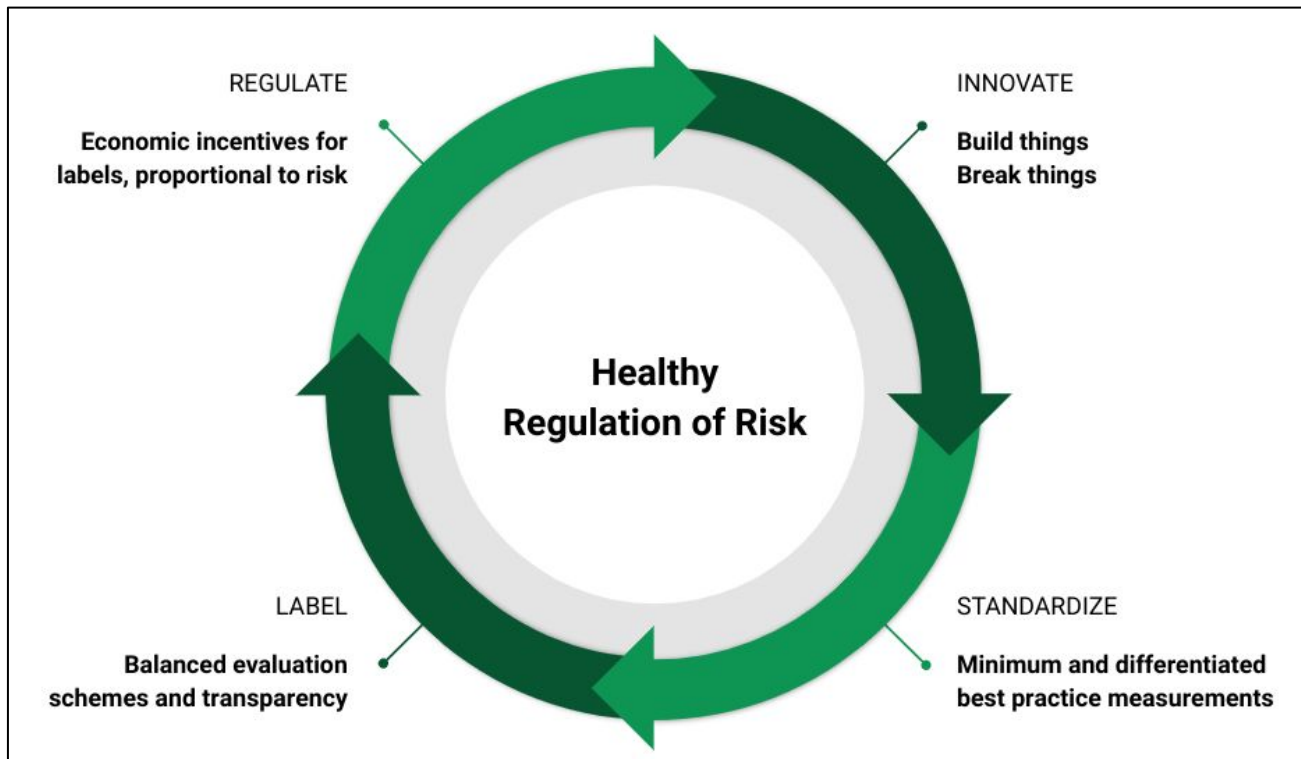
REGULATE

Economic incentives for labels, proportional to risk

INNOVATE

Build things
Break things

Healthy Regulation of Risk

LABEL

Balanced evaluation schemes and transparency

STANDARDIZE

Minimum and differentiated best practice measurements